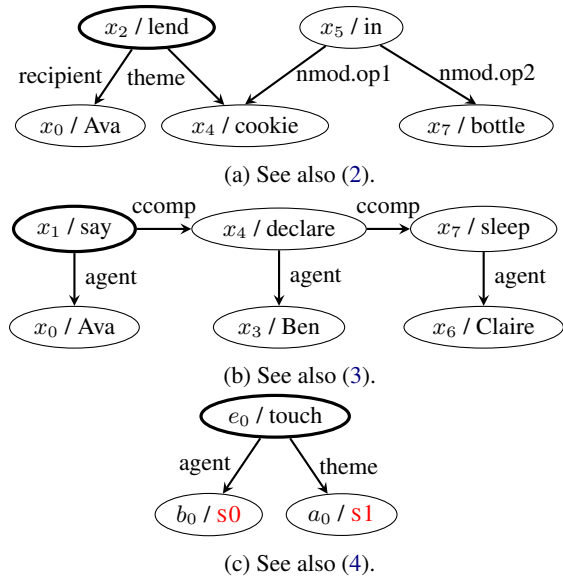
$x_2$ / lend

recipient

theme

$x_5$ / in

nmod.op1

nmod.op2

$x_0$ / Ava

$x_4$ / cookie

$x_7$ / bottle

(a) See also (2).

$x_1$ / say

ccomp

$x_4$ / declare

ccomp

$x_7$ / sleep

agent

agent

agent

$x_0$ / Ava

$x_3$ / Ben

$x_6$ / Claire

(b) See also (3).

$e_0$ / touch

agent

theme

$b_0$ / s0

$a_0$ / s1

(c) See also (4).